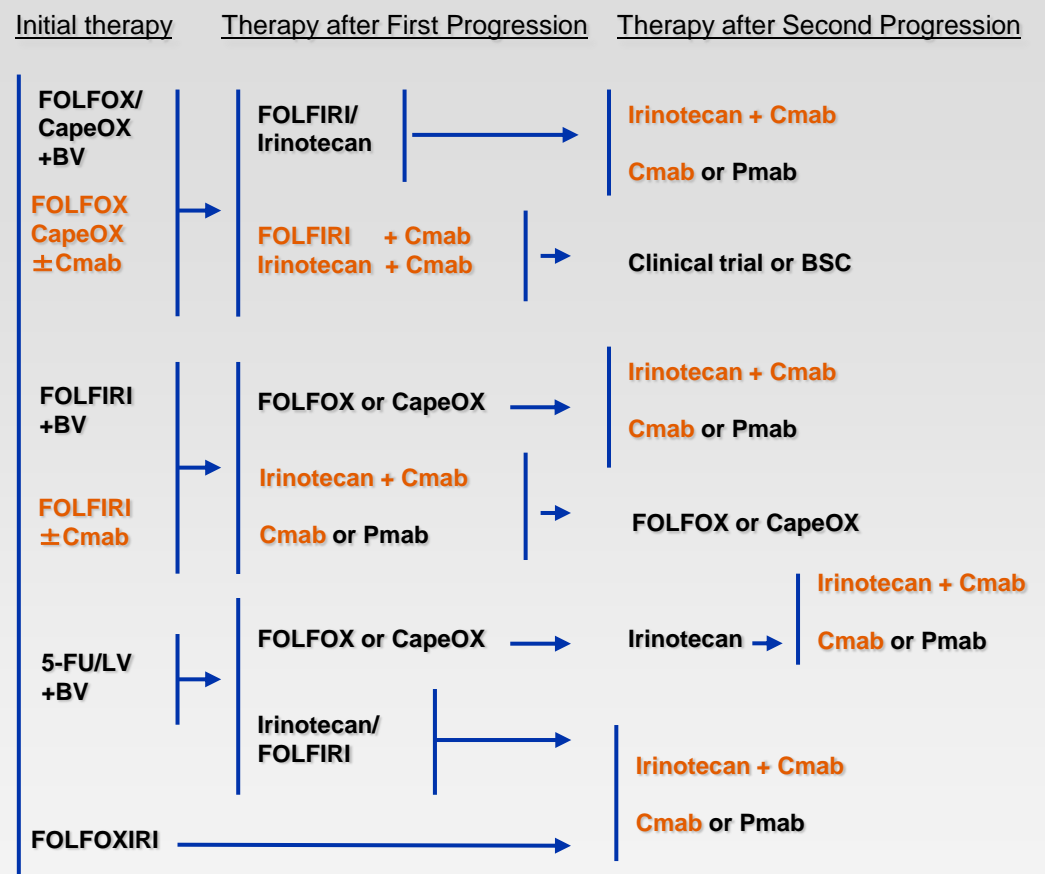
Initial therapy

Therapy after First Progression

Therapy after Second Progression

FOLFOX/ CapeOX +BV

FOLFOX CapeOX ±Cmab

FOLFIRI/ Irinotecan

Irinotecan + Cmab

Cmab or Pmab

FOLFIRI + Cmab
Irinotecan + Cmab

Clinical trial or BSC

FOLFIRI +BV

FOLFIRI ±Cmab

FOLFOX or CapeOX

Irinotecan + Cmab

Cmab or Pmab

Irinotecan + Cmab

Cmab or Pmab

FOLFOX or CapeOX

5-FU/LV +BV

FOLFOX or CapeOX

Irinotecan

Irinotecan + Cmab

Cmab or Pmab

Irinotecan/ FOLFIRI

Irinotecan + Cmab

Cmab or Pmab

FOLFOXIRI